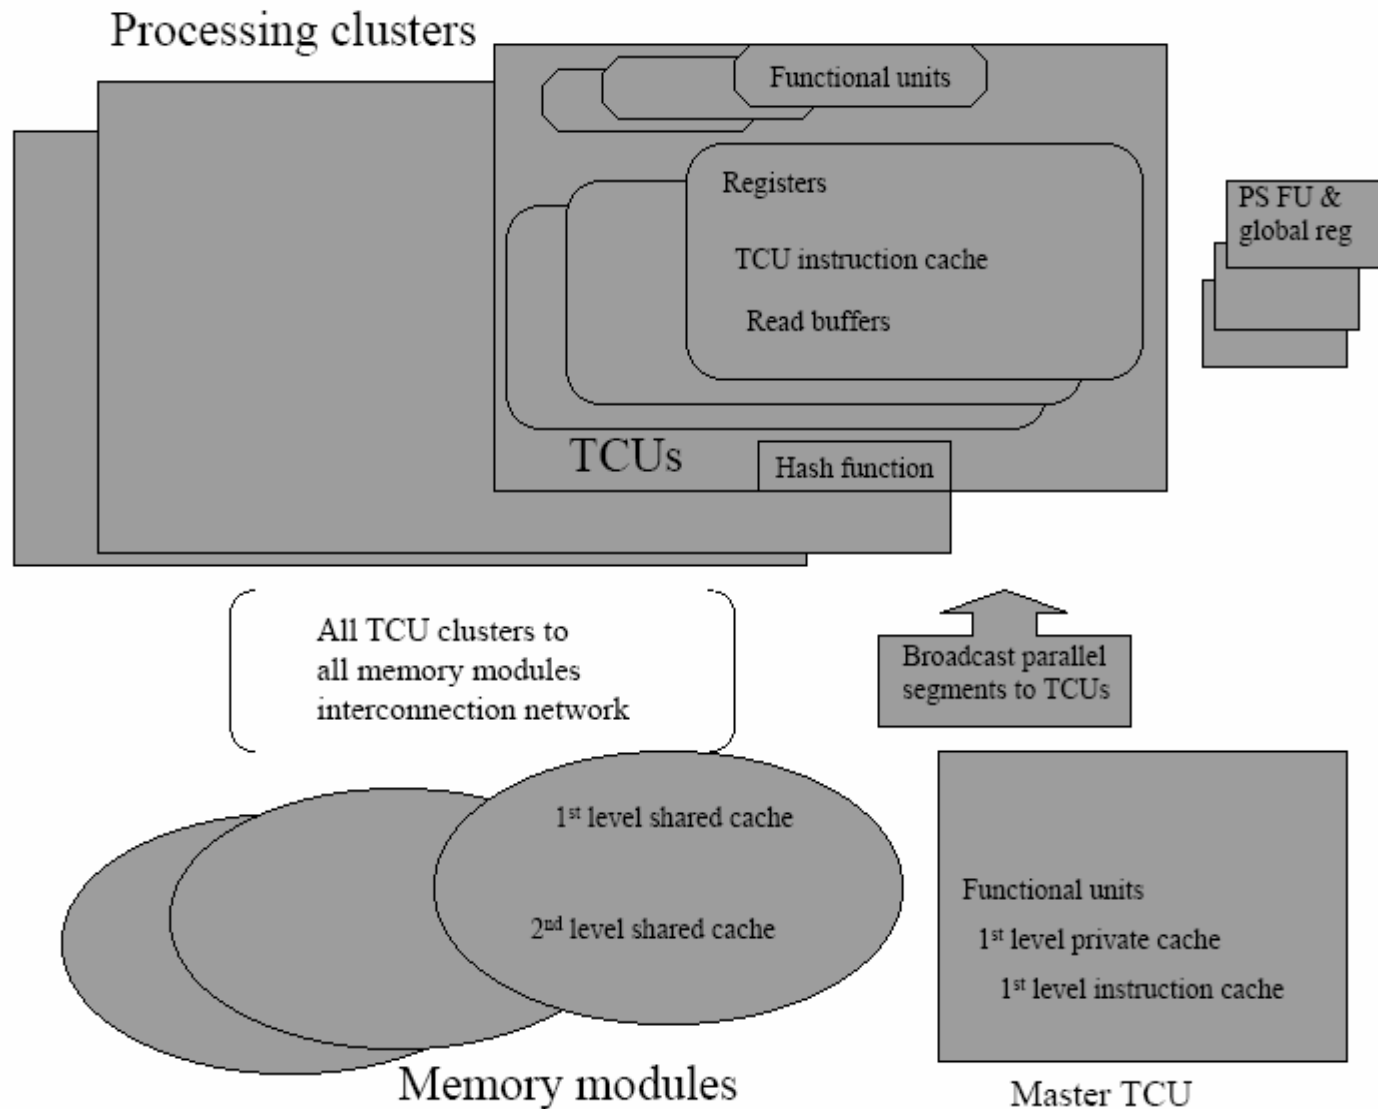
Processing clusters

Functional units

Registers

TCU instruction cache

Read buffers

TCUs

Hash function

PS FU & global reg

All TCU clusters to all memory modules interconnection network

Broadcast parallel segments to TCUs

1$^{st}$ level shared cache

2$^{nd}$ level shared cache

Memory modules

Functional units

1$^{st}$ level private cache

1$^{st}$ level instruction cache

Master TCU